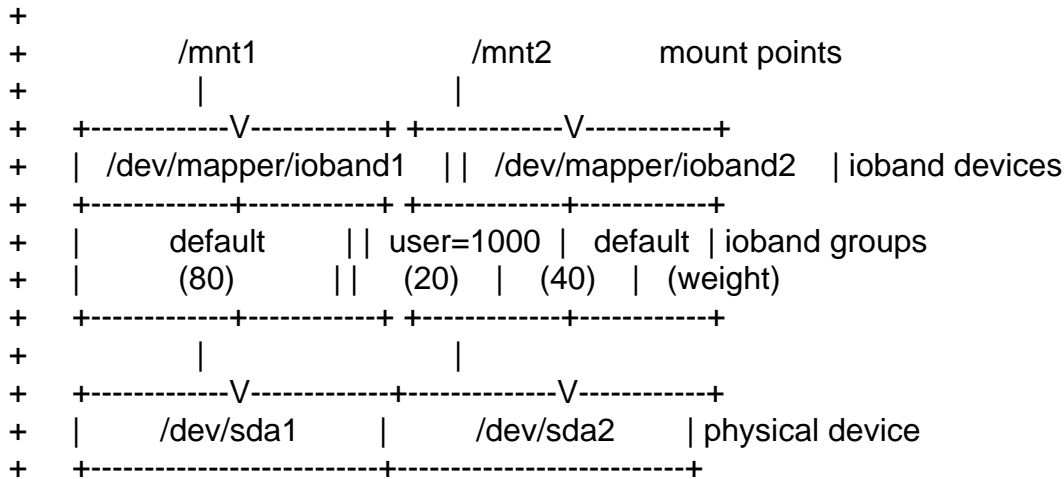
+
+ /mnt1 /mnt2 mount points
+ | |
+ +-------------V------------+ +-------------V------------+
+ | /dev/mapper/ioband1 | | /dev/mapper/ioband2 | ioband devices
+ +-------------+------------+ +-------------+------------+
+ | default | | user=1000 | default | ioband groups
+ | (80) | | (20) | (40) | (weight)
+ +-------------+------------+ +-------------+------------+
+ | |
+ +-------------V-------------+-------------V------------+
+ | /dev/sda1 | /dev/sda2 | physical device
+ +--------------------------+--------------------------+